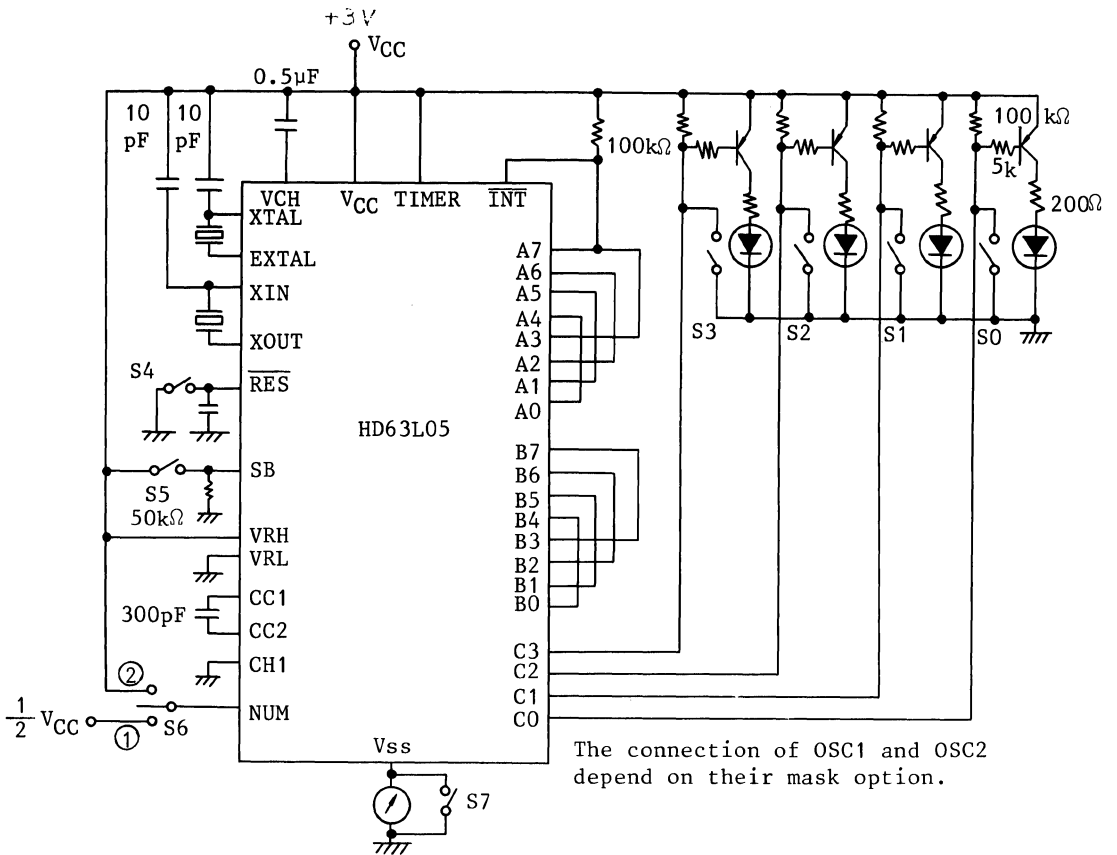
+3V
$V_{CC}$
0.5μF
10 pF
10 pF
VCH
XTAL
EXTAL
XIN
XOUT
$V_{CC}$
TIMER
$\overline{INT}$
100kΩ
100 kΩ
5k
200Ω
A7
A6
A5
A4
A3
A2
A1
A0
S3
S2
S1
S0
S4
$\overline{RES}$
HD63L05
S5
50kΩ
SB
VRH
VRL
B7
B6
B5
B4
B3
B2
B1
B0
300pF
CC1
CC2
CH1
②
$\frac{1}{2}$ $V_{CC}$
①
S6
NUM
C3
C2
C1
C0
Vss
S7
The connection of OSC1 and OSC2 depend on their mask option.